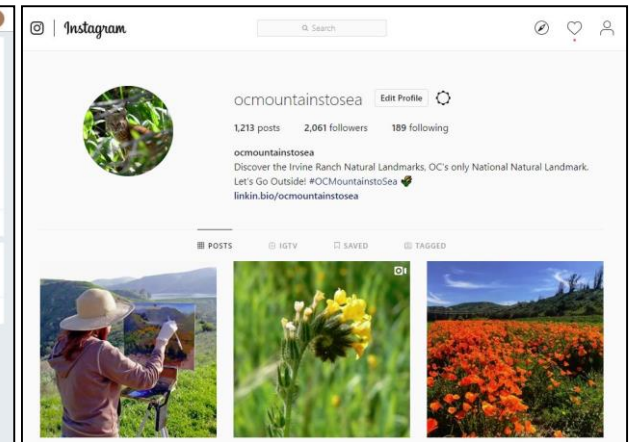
Instagram

Search

ocmountainstosea Edit Profile

1,213 posts 2,061 followers 189 following

ocmountainstosea
Discover the Irvine Ranch Natural Landmarks, OC's only National Natural Landmark. Let's Go Outside! #OCMountainstoSea
linkin.bio/ocmountainstosea

POSTS IGTV SAVED TAGGED